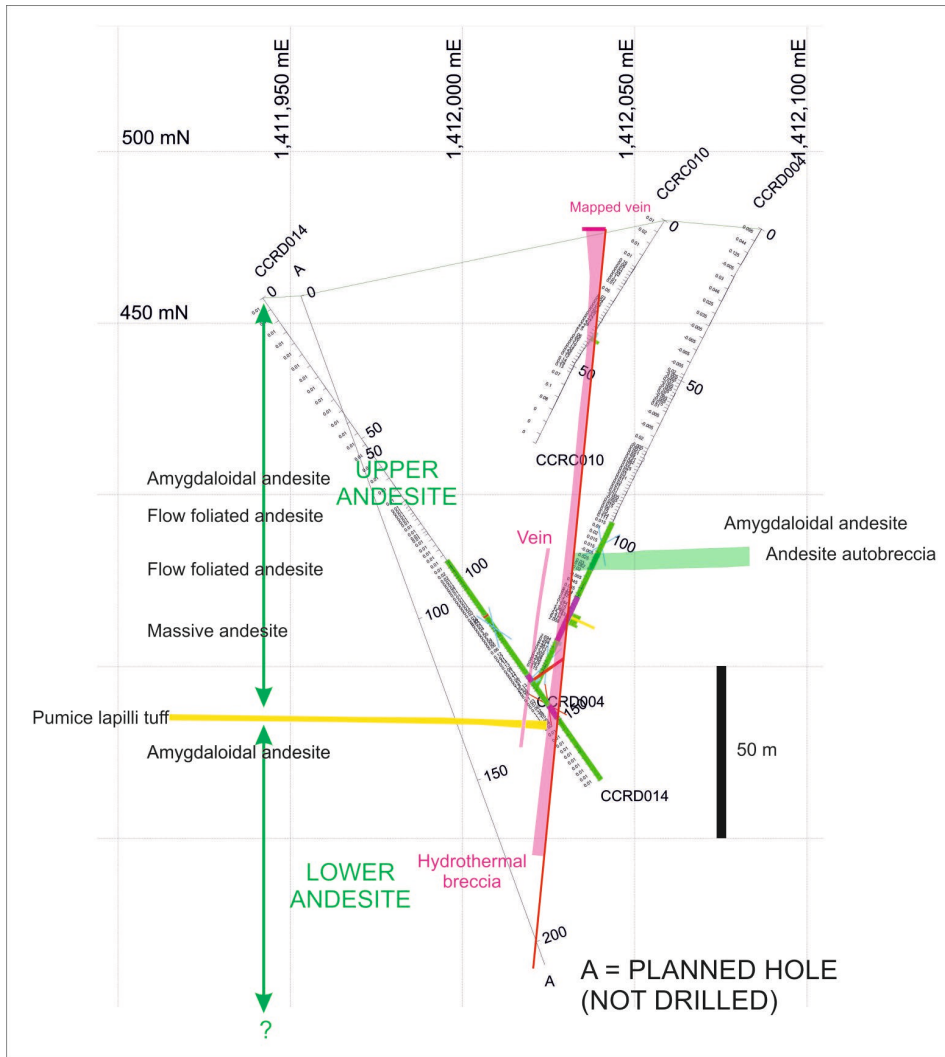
1,411,950 mE
1,412,000 mE
1,412,050 mE
1,412,100 mE

500 mN

CCRC010
CCRD004
Mapped vein
0
0

CCRD014
A
0
0

450 mN

50
50
50
50

CCRC010

Amygdaloidal andesite
UPPER ANDESITE
Flow foliated andesite
Flow foliated andesite
Massive andesite

Vein
100
100
100

Amygdaloidal andesite
Andesite autobreccia

CCRD004
150

Pumice lapilli tuff
Amygdaloidal andesite

150
CCRD014

50 m

LOWER ANDESITE
Hydrothermal breccia

200
A

A = PLANNED HOLE (NOT DRILLED)

?